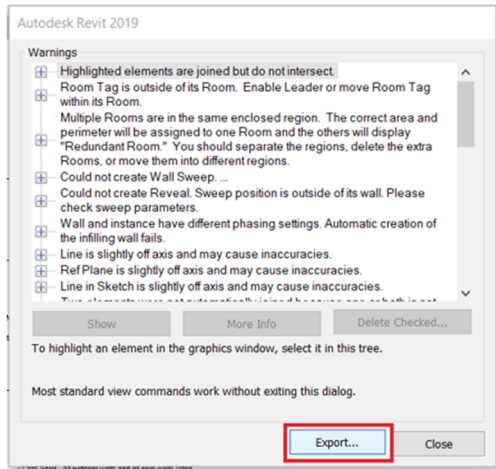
Autodesk Revit 2019

Warnings

Highlighted elements are joined but do not intersect.

Room Tag is outside of its Room. Enable Leader or move Room Tag within its Room.

Multiple Rooms are in the same enclosed region. The correct area and perimeter will be assigned to one Room and the others will display "Redundant Room." You should separate the regions, delete the extra Rooms, or move them into different regions.

Could not create Wall Sweep. ...

Could not create Reveal. Sweep position is outside of its wall. Please check sweep parameters.

Wall and instance have different phasing settings. Automatic creation of the infilling wall fails.

Line is slightly off axis and may cause inaccuracies.

Ref Plane is slightly off axis and may cause inaccuracies.

Line in Sketch is slightly off axis and may cause inaccuracies.

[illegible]

Show

More Info

Delete Checked...

To highlight an element in the graphics window, select it in this tree.

Most standard view commands work without exiting this dialog.

Export...

Close